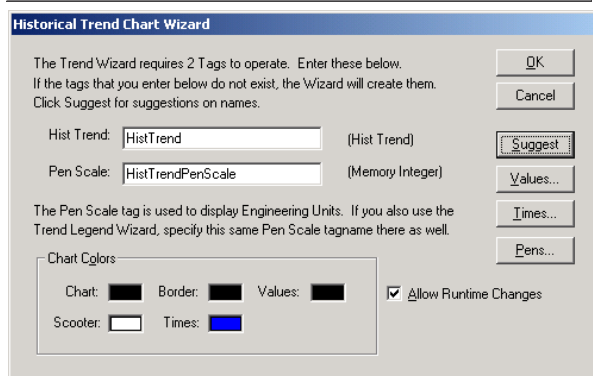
Historical Trend Chart Wizard

The Trend Wizard requires 2 Tags to operate. Enter these below.
If the tags that you enter below do not exist, the Wizard will create them.
Click Suggest for suggestions on names.

OK

Cancel

Hist Trend: HistTrend (Hist Trend)

Pen Scale: HistTrendPenScale (Memory Integer)

Suggest

Values...

The Pen Scale tag is used to display Engineering Units. If you also use the Trend Legend Wizard, specify this same Pen Scale tagname there as well.

Times...

Pens...

Chart Colors

Chart: Border: Values:

Scooter: Times:

Allow Runtime Changes